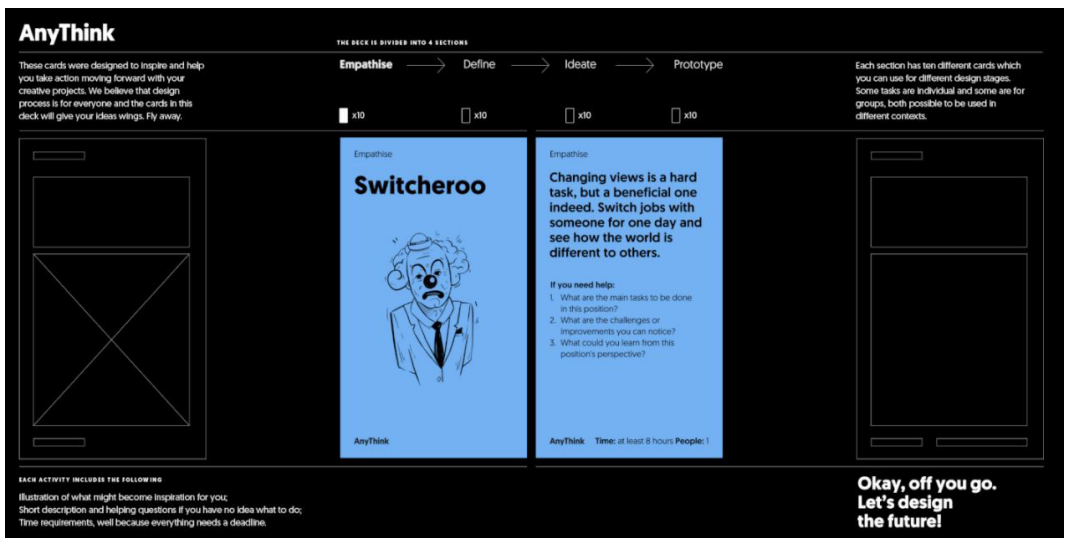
AnyThink

THE DECK IS DIVIDED INTO 4 SECTIONS

These cards were designed to inspire and help you take action moving forward with your creative projects. We believe that design process is for everyone and the cards in this deck will give your ideas wings. Fly away.

Empathise → Define → Ideate → Prototype

x10 x10 x10 x10

Each section has ten different cards which you can use for different design stages. Some tasks are individual and some are for groups, both possible to be used in different contexts.

Empathise

Switcheroo

AnyThink

Empathise

Changing views is a hard task, but a beneficial one indeed. Switch jobs with someone for one day and see how the world is different to others.

If you need help:
1. What are the main tasks to be done in this position?
2. What are the challenges or improvements you can notice?
3. What could you learn from this position's perspective?

AnyThink Time: at least 8 hours People: 1

EACH ACTIVITY INCLUDES THE FOLLOWING

Illustration of what might become inspiration for you;
Short description and helping questions if you have no idea what to do;
Time requirements, well because everything needs a deadline.

Okay, off you go. Let's design the future!